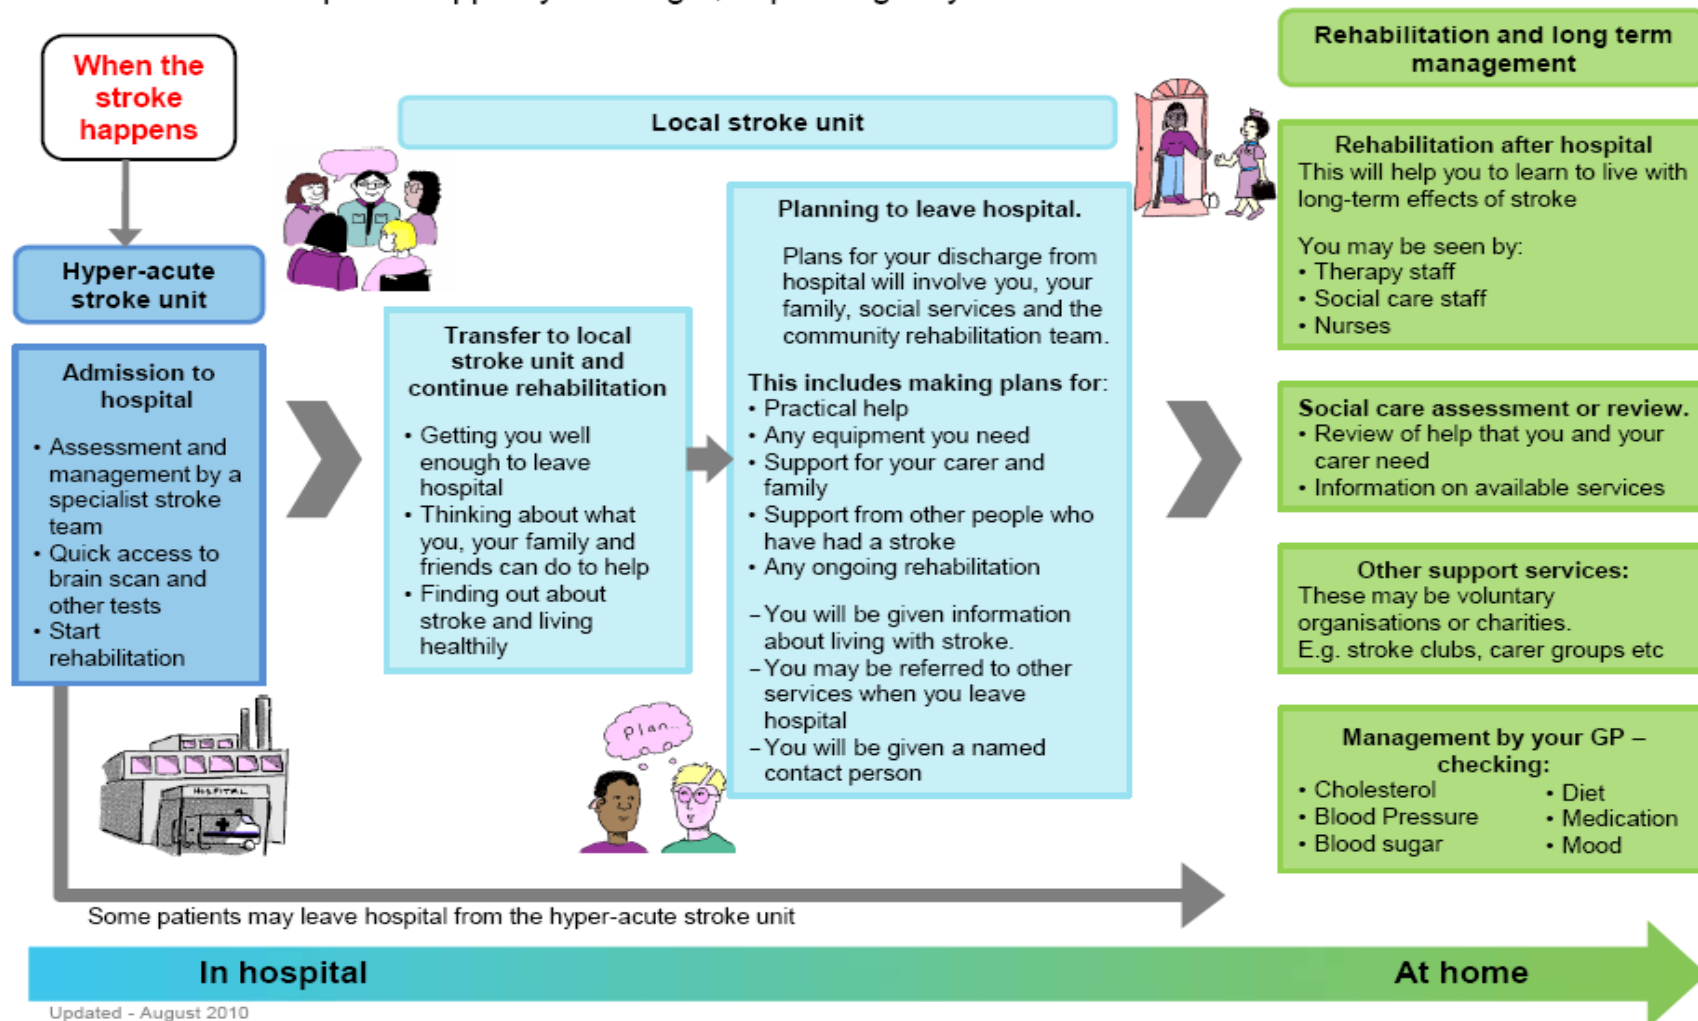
When the stroke happens

Hyper-acute stroke unit

Admission to hospital

• Assessment and management by a specialist stroke team
• Quick access to brain scan and other tests
• Start rehabilitation

Local stroke unit

Transfer to local stroke unit and continue rehabilitation

• Getting you well enough to leave hospital
• Thinking about what you, your family and friends can do to help
• Finding out about stroke and living healthily

Planning to leave hospital.

Plans for your discharge from hospital will involve you, your family, social services and the community rehabilitation team.

This includes making plans for:
• Practical help
• Any equipment you need
• Support for your carer and family
• Support from other people who have had a stroke
• Any ongoing rehabilitation

– You will be given information about living with stroke.
– You may be referred to other services when you leave hospital
– You will be given a named contact person

Plan...

HOSPITAL

Rehabilitation and long term management

Rehabilitation after hospital
This will help you to learn to live with long-term effects of stroke

You may be seen by:
• Therapy staff
• Social care staff
• Nurses

Social care assessment or review.
• Review of help that you and your carer need
• Information on available services

Other support services:
These may be voluntary organisations or charities.
E.g. stroke clubs, carer groups etc

Management by your GP – checking:
• Cholesterol
• Blood Pressure
• Blood sugar
• Diet
• Medication
• Mood

Some patients may leave hospital from the hyper-acute stroke unit

In hospital

At home

Updated - August 2010